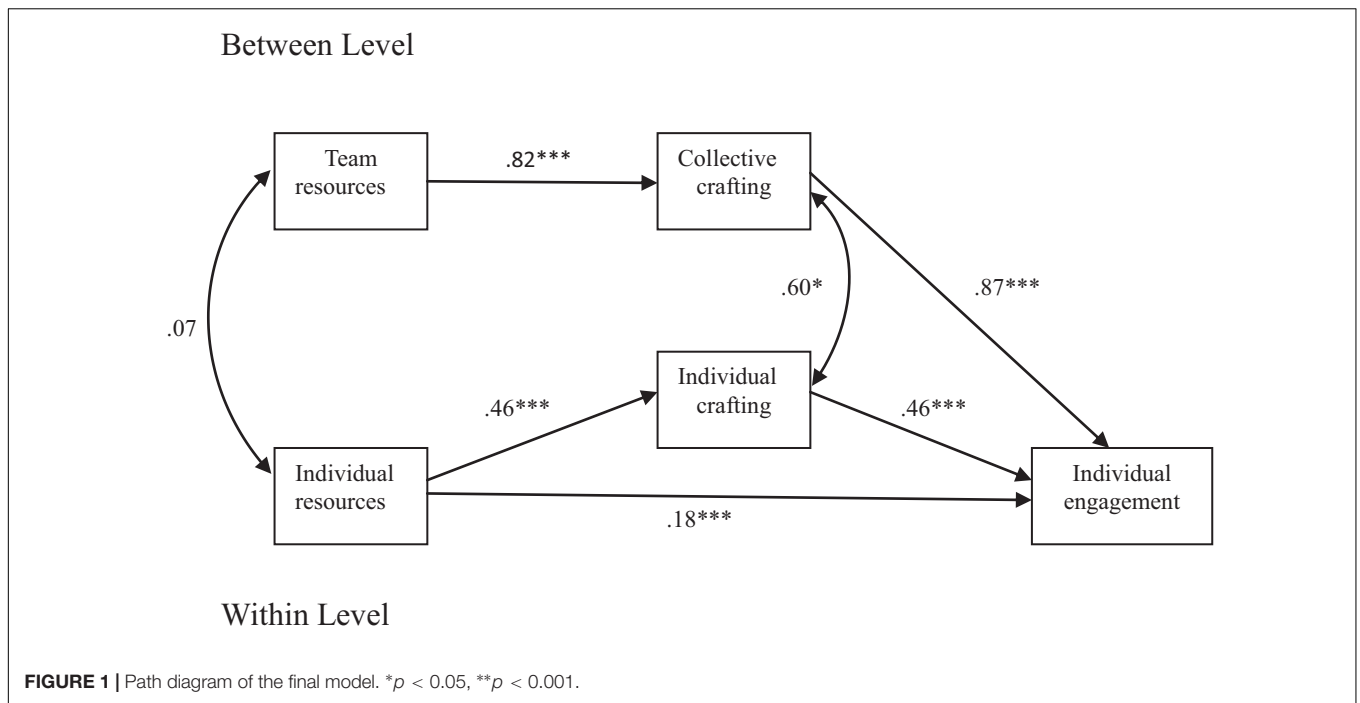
Between Level

Team resources

.82***

Collective crafting

.60*

.87***

.07

Individual crafting

.46***

.46***

Individual resources

Individual engagement

.18***

Within Level

**FIGURE 1 |** Path diagram of the final model. $^*p < 0.05$, $^{**}p < 0.001$.